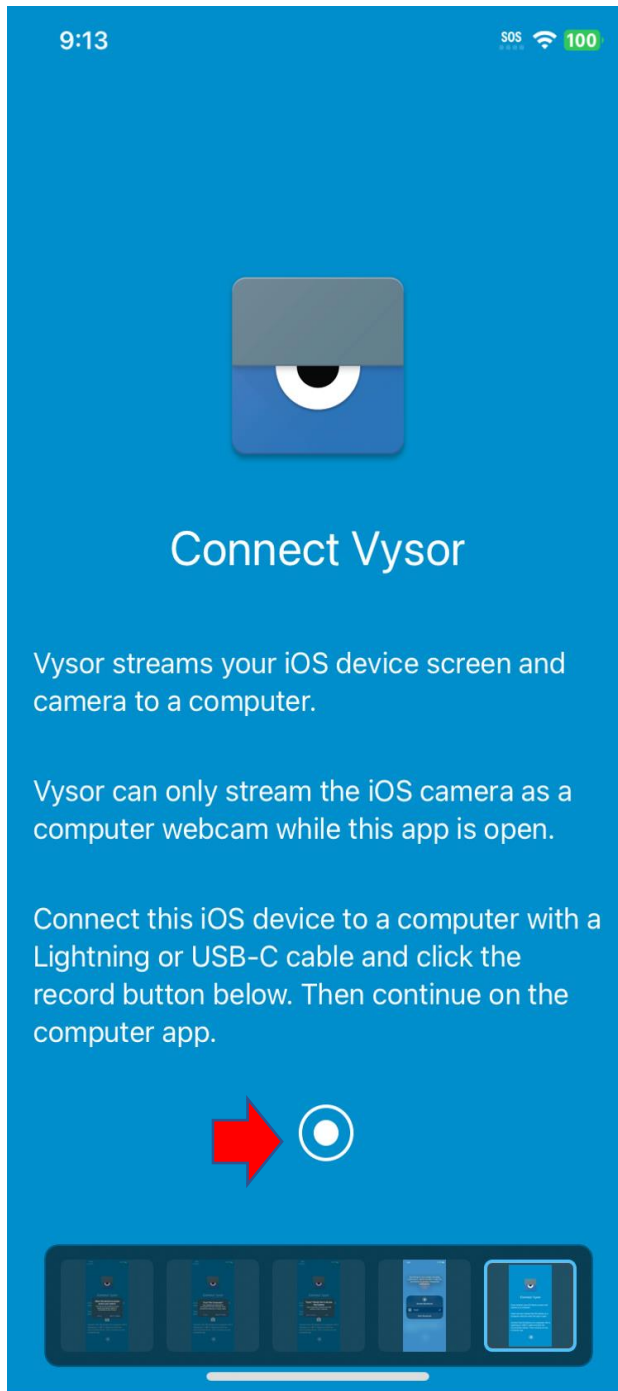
9:13

SOS 100

Connect Vysor

Vysor streams your iOS device screen and camera to a computer.

Vysor can only stream the iOS camera as a computer webcam while this app is open.

Connect this iOS device to a computer with a Lightning or USB-C cable and click the record button below. Then continue on the computer app.